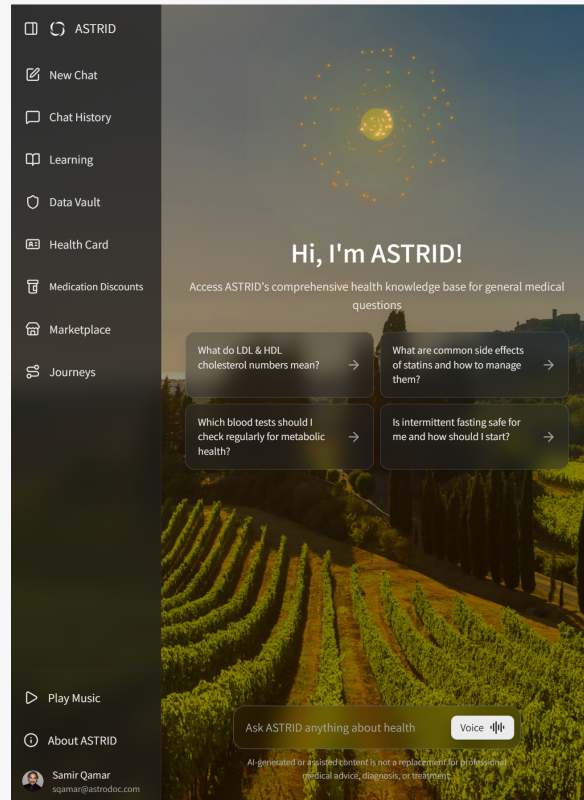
ASTRID

New Chat

Chat History

Learning

Data Vault

Health Card

Medication Discounts

Marketplace

Journeys

Play Music

About ASTRID

Samir Qamar
sqamar@astrodoc.com

Hi, I'm ASTRID!

Access ASTRID's comprehensive health knowledge base for general medical questions

What do LDL & HDL cholesterol numbers mean?

What are common side effects of statins and how to manage them?

Which blood tests should I check regularly for metabolic health?

Is intermittent fasting safe for me and how should I start?

Ask ASTRID anything about health

Voice

AI-generated or assisted content is not a replacement for professional medical advice, diagnosis, or treatment.